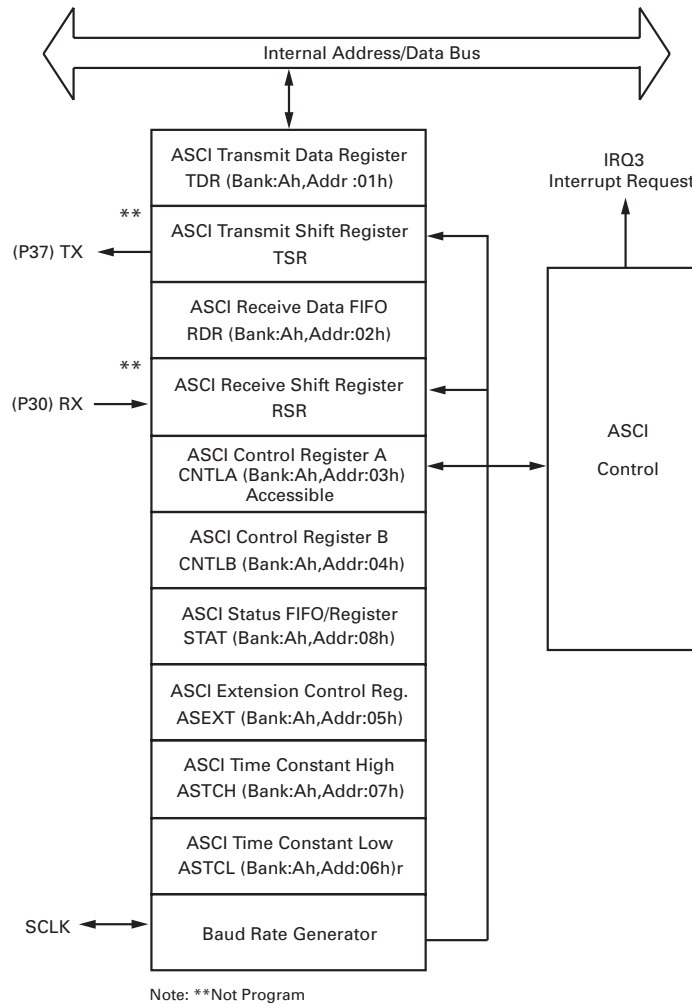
Internal Address/Data Bus

ASCI Transmit Data Register
TDR (Bank:Ah,Addr :01h)

IRQ3
Interrupt Request

**

(P37) TX

ASCI Transmit Shift Register
TSR

ASCI Receive Data FIFO
RDR (Bank:Ah,Addr:02h)

**

(P30) RX

ASCI Receive Shift Register
RSR

ASCI Control Register A
CNTLA (Bank:Ah,Addr:03h)
Accessible

ASCI

Control

ASCI Control Register B
CNTLB (Bank:Ah,Addr:04h)

ASCI Status FIFO/Register
STAT (Bank:Ah,Addr:08h)

ASCI Extension Control Reg.
ASEXT (Bank:Ah,Addr:05h)

ASCI Time Constant High
ASTCH (Bank:Ah,Addr:07h)

ASCI Time Constant Low
ASTCL (Bank:Ah,Add:06h)r

SCLK

Baud Rate Generator

Note: **Not Program